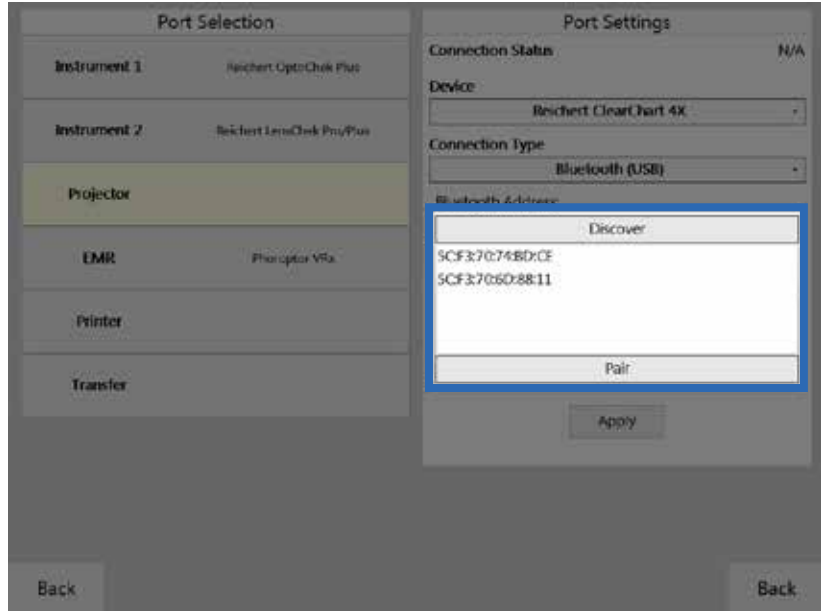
Port Selection

Instrument 1 Reichert OptoChek Plus

Instrument 2 Reichert LensChek Pro/Plus

Projector

EMR Phoroptor VRx

Printer

Transfer

Port Settings

Connection Status N/A

Device

Reichert ClearChart 4X

Connection Type

Bluetooth (USB)

Bluetooth Address

Discover

5C:F3:70:74:BD:CE

5C:F3:70:6D:88:11

Pair

Apply

Back

Back